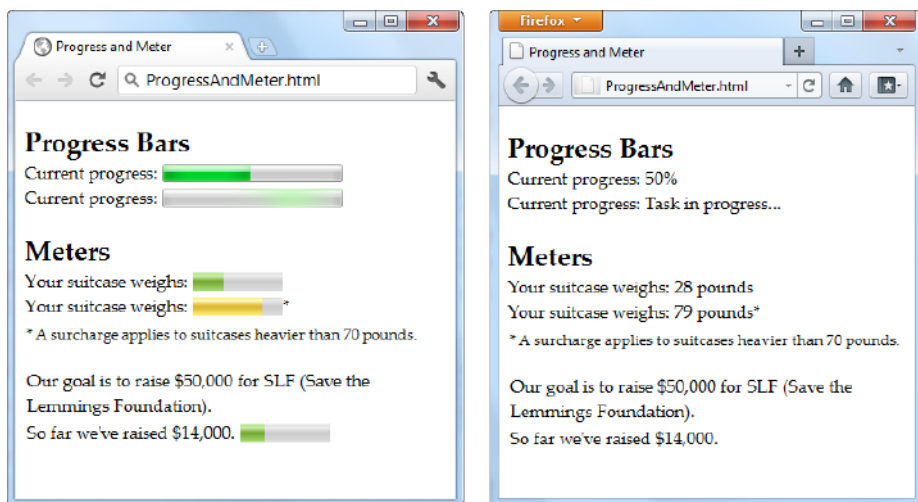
Progress and Meter

ProgressAndMeter.html

Progress Bars

Current progress:

Current progress:

Meters

Your suitcase weighs:

Your suitcase weighs: *

* A surcharge applies to suitcases heavier than 70 pounds.

Our goal is to raise $50,000 for SLF (Save the Lemmings Foundation).

So far we've raised $14,000.

Firefox

Progress and Meter

ProgressAndMeter.html

Progress Bars

Current progress: 50%

Current progress: Task in progress...

Meters

Your suitcase weighs: 28 pounds

Your suitcase weighs: 79 pounds*

* A surcharge applies to suitcases heavier than 70 pounds.

Our goal is to raise $50,000 for SLF (Save the Lemmings Foundation).

So far we've raised $14,000.